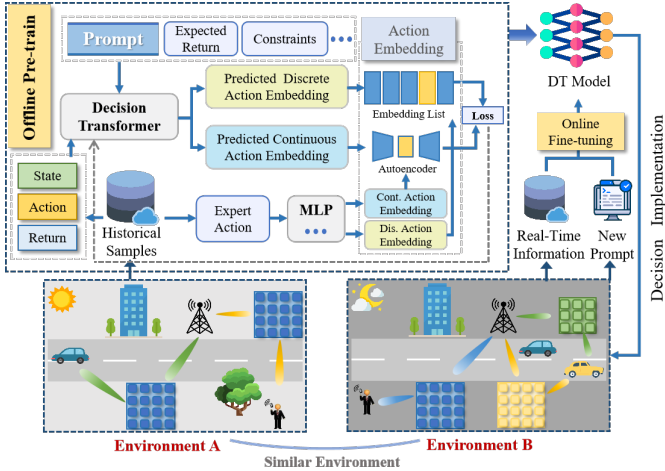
Offline Pre-train

Prompt

Expected Return

Constraints

Action Embedding

Decision Transformer

Predicted Discrete Action Embedding

Predicted Continuous Action Embedding

Embedding List

Loss

Autoencoder

State

Action

Return

Historical Samples

Expert Action

MLP

Cont. Action Embedding

Dis. Action Embedding

DT Model

Online Fine-tuning

Real-Time Information

New Prompt

Decision Implementation

Environment A

Environment B

Similar Environment